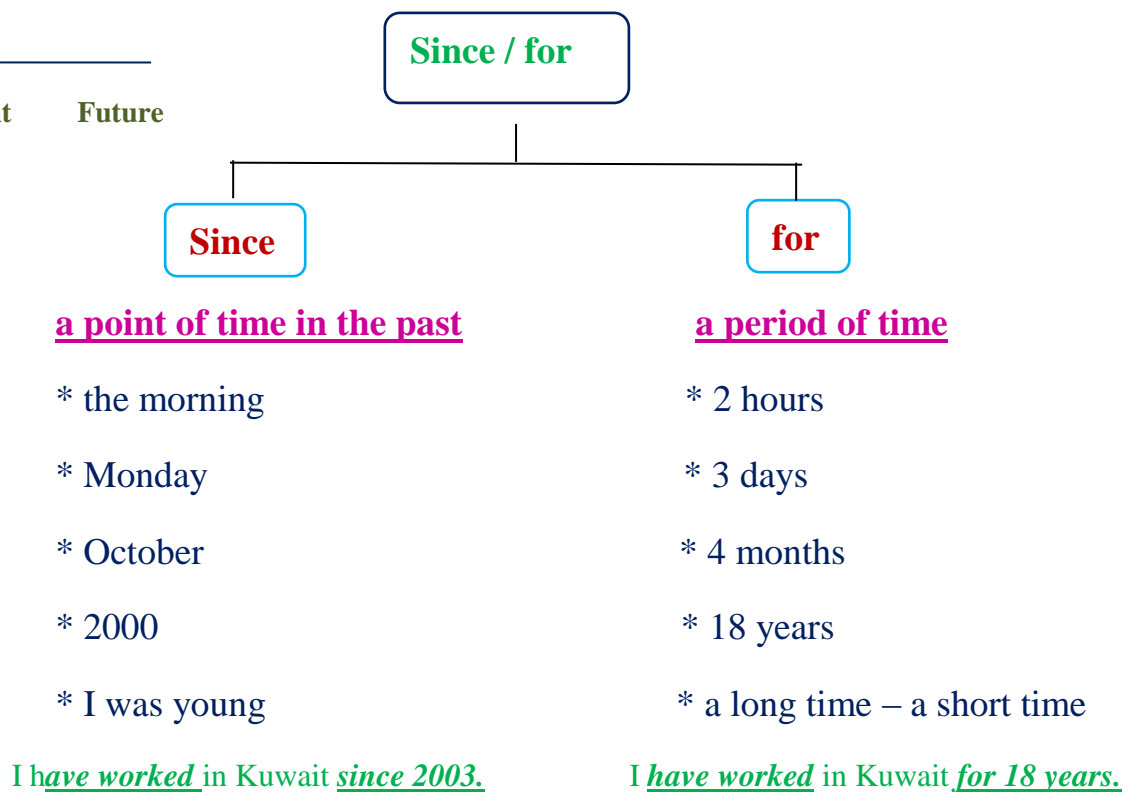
t Future

Since / for

Since

for

a point of time in the past

* the morning

* Monday

* October

* 2000

* I was young

I have worked in Kuwait since 2003.

a period of time

* 2 hours

* 3 days

* 4 months

* 18 years

* a long time – a short time

I have worked in Kuwait for 18 years.